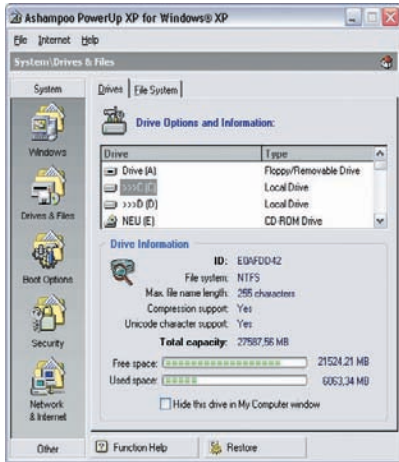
Ashampoo PowerUp XP for Windows® XP

File Internet Help

System\Drives & Files

System

Windows

Drives & Files

Boot Options

Security

Network & Internet

Other

Drives File System

Drive Options and Information:

| Drive | Type |
|---|---|
| Drive (A) | Floppy/Removable Drive |
| >>>C (C) | Local Drive |
| >>>D (D) | Local Drive |
| NEU (E) | CD-ROM Drive |

Drive Information

ID: E0AFDD42

File system: NTFS

Max. file name length: 255 characters

Compression support: Yes

Unicode character support: Yes

Total capacity: 27587,56 MB

Free space: 21524,21 MB

Used space: 6063,34 MB

Hide this drive in My Computer window

Function Help

Restore